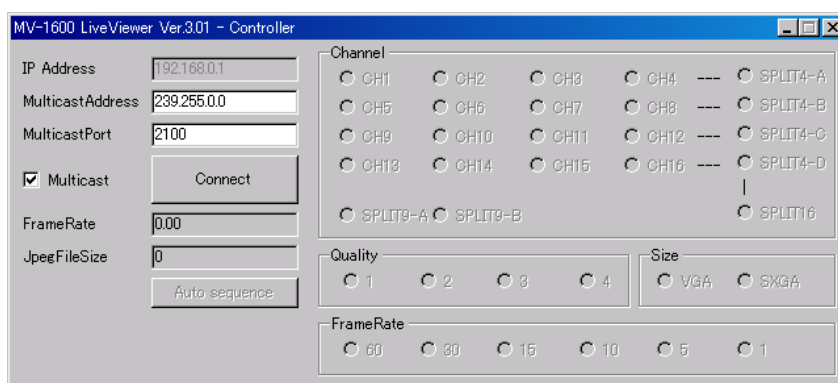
MV-1600 LiveViewer Ver.3.01 - Controller

IP Address 192.168.0.1
MulticastAddress 239.255.0.0
MulticastPort 2100
☑ Multicast
Connect
FrameRate 0.00
JpegFileSize 0
Auto sequence

Channel
CH1 CH2 CH3 CH4 --- SPLIT4-A
CH5 CH6 CH7 CH8 --- SPLIT4-B
CH9 CH10 CH11 CH12 --- SPLIT4-C
CH13 CH14 CH15 CH16 --- SPLIT4-D
SPLIT9-A SPLIT9-B
SPLIT16

Quality
1 2 3 4

Size
VGA SXGA

FrameRate
60 30 15 10 5 1